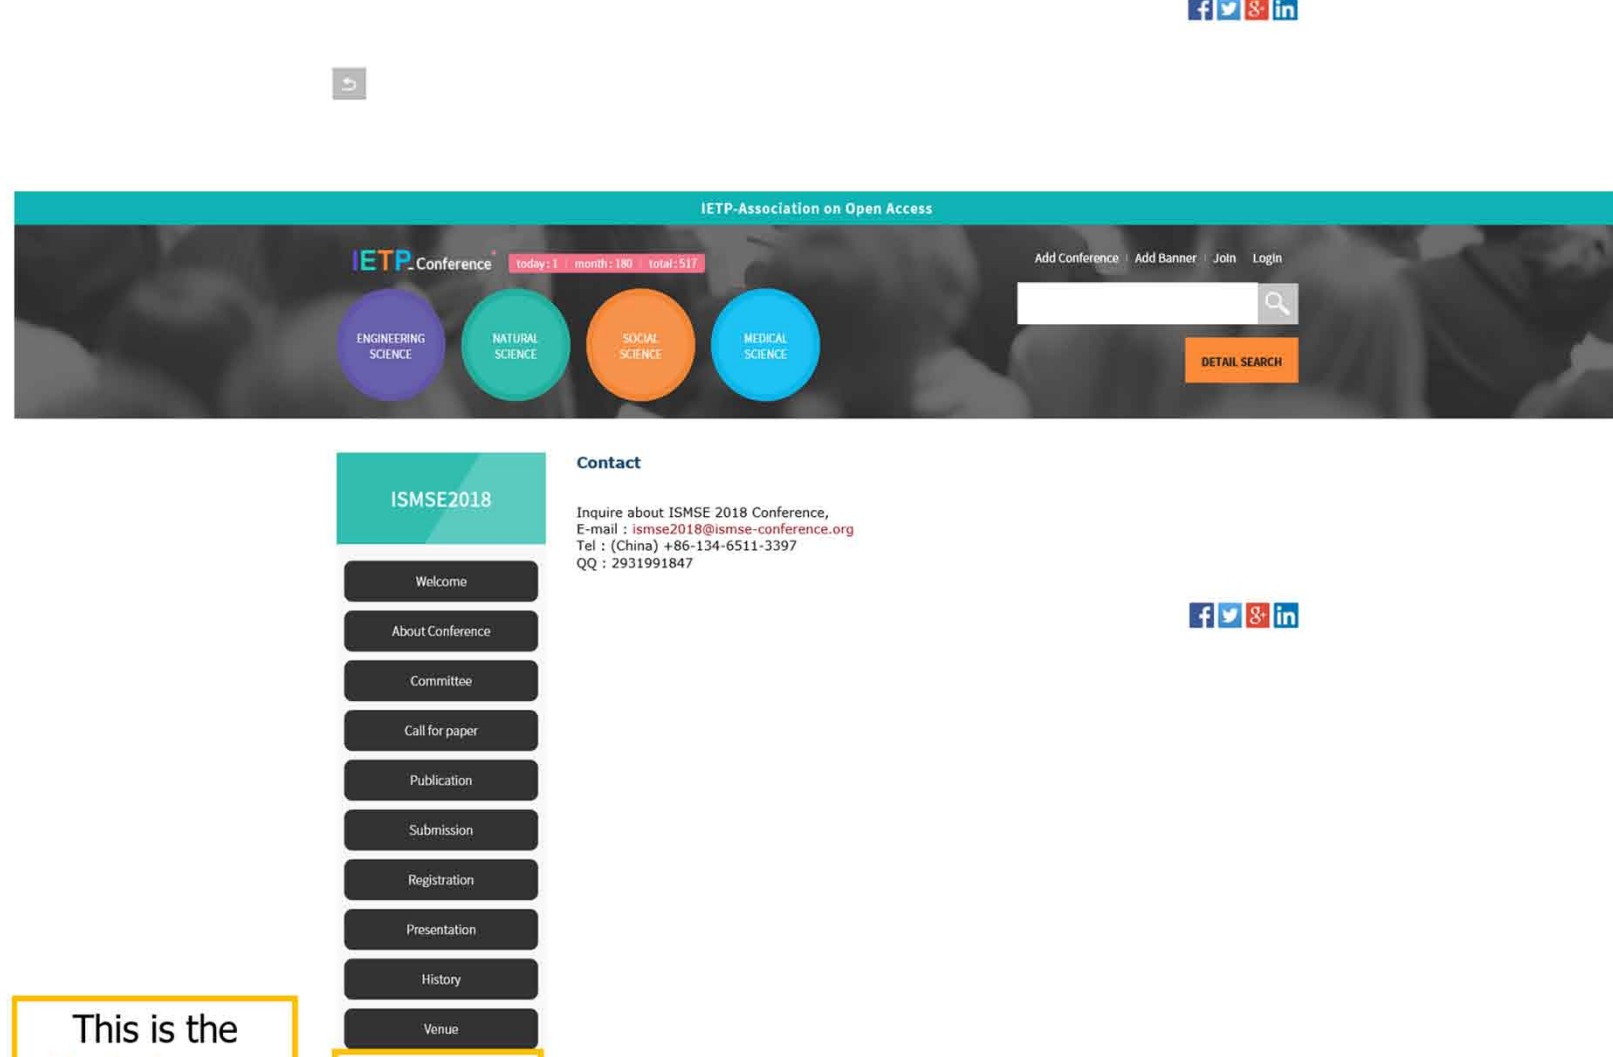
IETP-Association on Open Access

IETP Conference today : 1 month : 180 total : 517

Add Conference | Add Banner | Join Login

ENGINEERING SCIENCE
NATURAL SCIENCE
SOCIAL SCIENCE
MEDICAL SCIENCE

DETAIL SEARCH

ISMSE2018

Welcome
About Conference
Committee
Call for paper
Publication
Submission
Registration
Presentation
History
Venue

Contact

Inquire about ISMSE 2018 Conference,
E-mail : ismse2018@ismse-conference.org
Tel : (China) +86-134-6511-3397
QQ : 2931991847

This is the